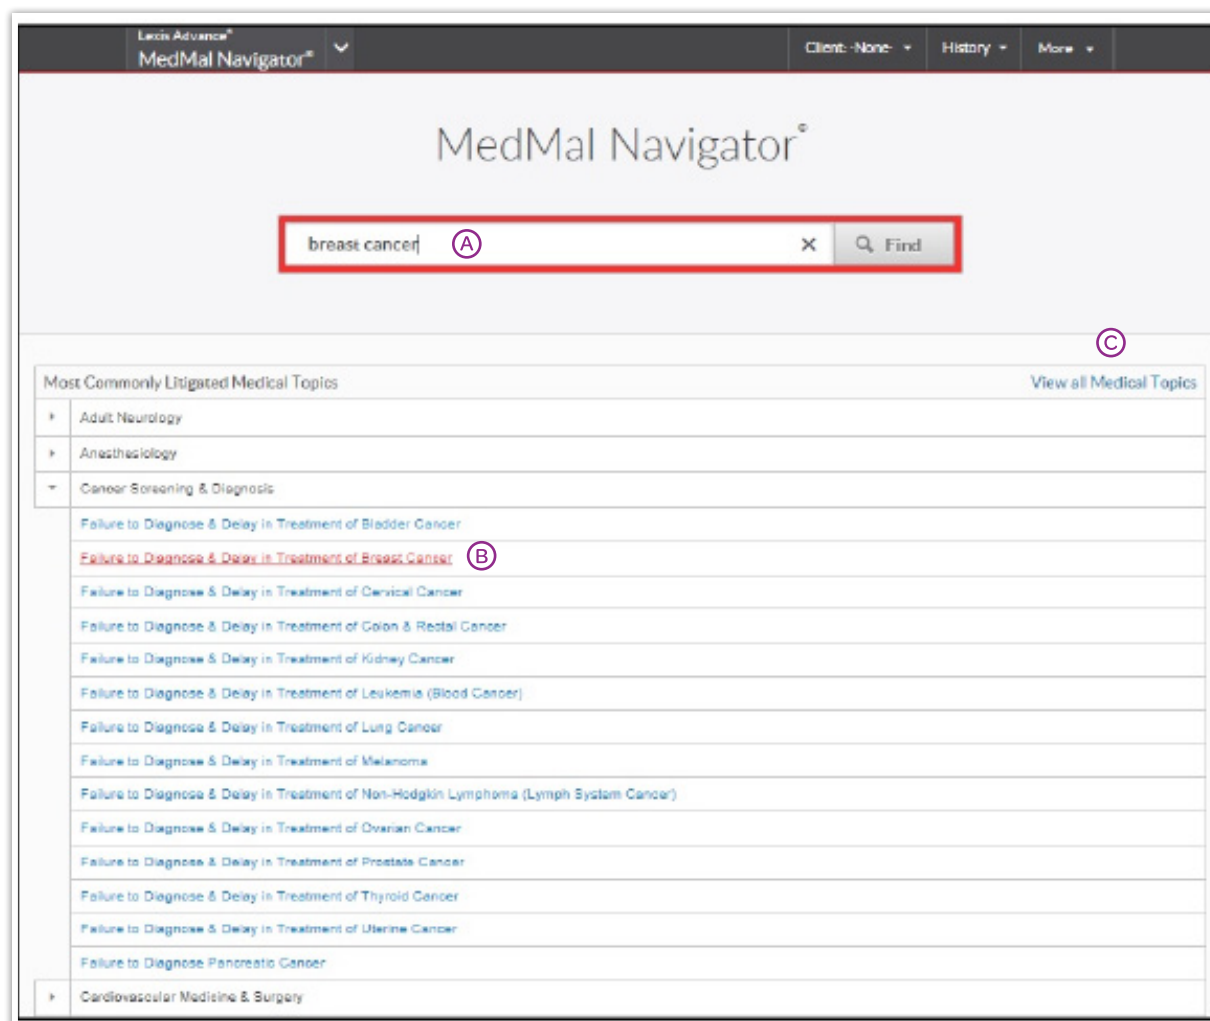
Lexis Advance®
MedMal Navigator®

Client: -None-
History
More

MedMal Navigator®

breast cancer
Ⓐ
✕
Find

Ⓒ

Most Commonly Litigated Medical Topics
View all Medical Topics

Adult Neurology
Anesthesiology
Cancer Screening & Diagnosis
Failure to Diagnose & Delay in Treatment of Bladder Cancer
Failure to Diagnose & Delay in Treatment of Breast Cancer Ⓑ
Failure to Diagnose & Delay in Treatment of Cervical Cancer
Failure to Diagnose & Delay in Treatment of Colon & Rectal Cancer
Failure to Diagnose & Delay in Treatment of Kidney Cancer
Failure to Diagnose & Delay in Treatment of Leukemia (Blood Cancer)
Failure to Diagnose & Delay in Treatment of Lung Cancer
Failure to Diagnose & Delay in Treatment of Melanoma
Failure to Diagnose & Delay in Treatment of Non-Hodgkin Lymphoma (Lymph System Cancer)
Failure to Diagnose & Delay in Treatment of Ovarian Cancer
Failure to Diagnose & Delay in Treatment of Prostate Cancer
Failure to Diagnose & Delay in Treatment of Thyroid Cancer
Failure to Diagnose & Delay in Treatment of Uterine Cancer
Failure to Diagnose Pancreatic Cancer
Cardiovascular Medicine & Surgery